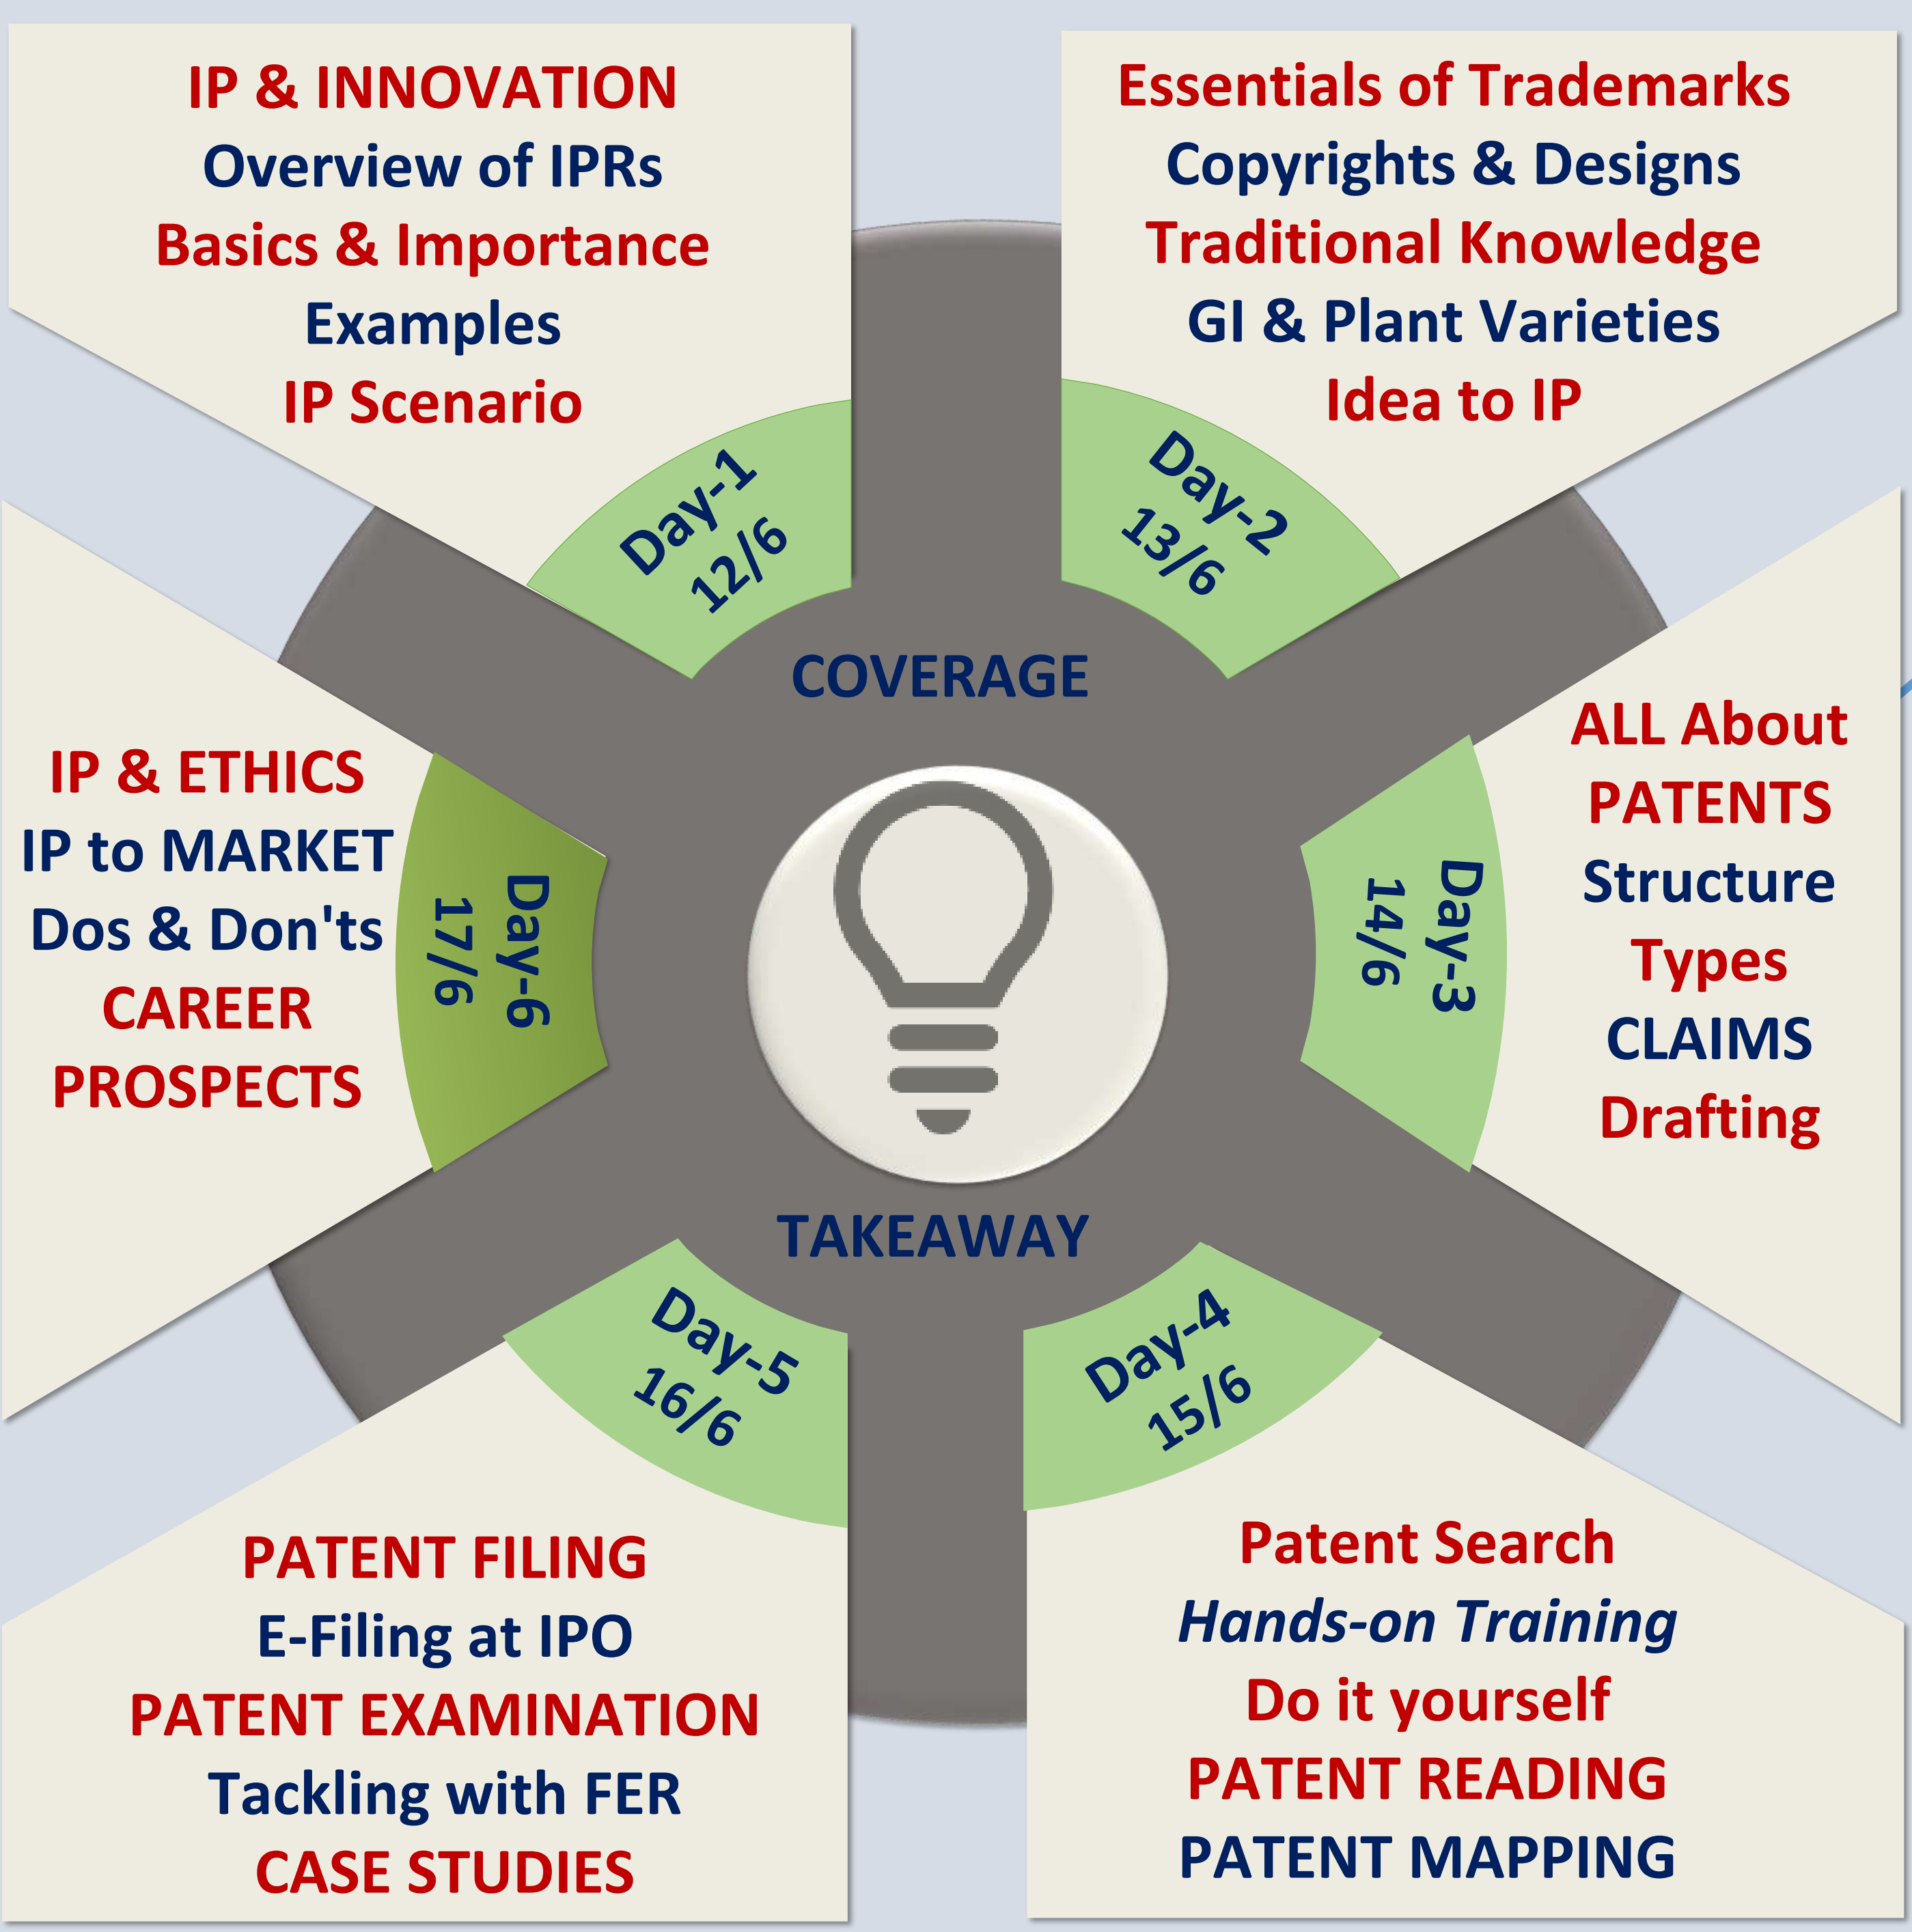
IP & INNOVATION
Overview of IPRs
Basics & Importance
Examples
IP Scenario

Essentials of Trademarks
Copyrights & Designs
Traditional Knowledge
GI & Plant Varieties
Idea to IP

Day-1
12/6

Day-2
13/6

COVERAGE

IP & ETHICS
IP to MARKET
Dos & Don'ts
CAREER
PROSPECTS

Day-6
17/6

Day-3
14/6

ALL About
PATENTS
Structure
Types
CLAIMS
Drafting

TAKEAWAY

Day-5
16/6

Day-4
15/6

PATENT FILING
E-Filing at IPO
PATENT EXAMINATION
Tackling with FER
CASE STUDIES

Patent Search
Hands-on Training
Do it yourself
PATENT READING
PATENT MAPPING